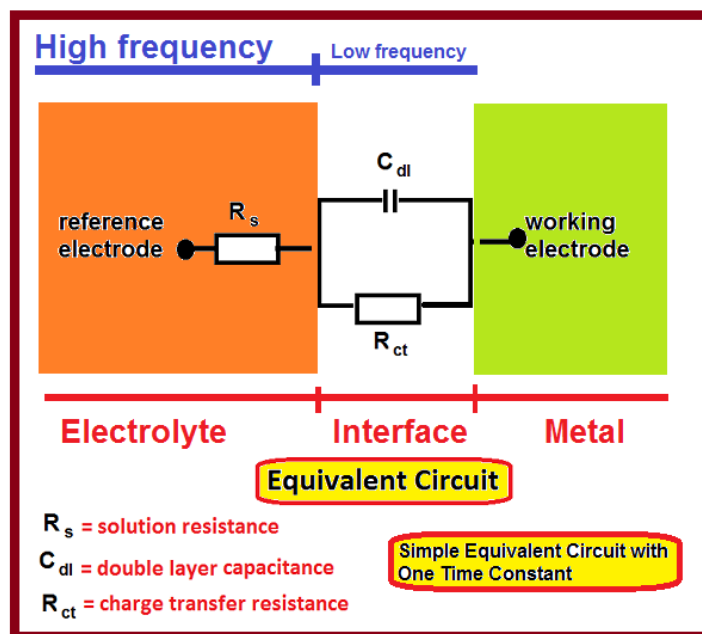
High frequency

Low frequency

$C_{dl}$

reference electrode

$R_s$

working electrode

$R_{ct}$

Electrolyte

Interface

Metal

Equivalent Circuit

$R_s$ = solution resistance

$C_{dl}$ = double layer capacitance

$R_{ct}$ = charge transfer resistance

Simple Equivalent Circuit with One Time Constant